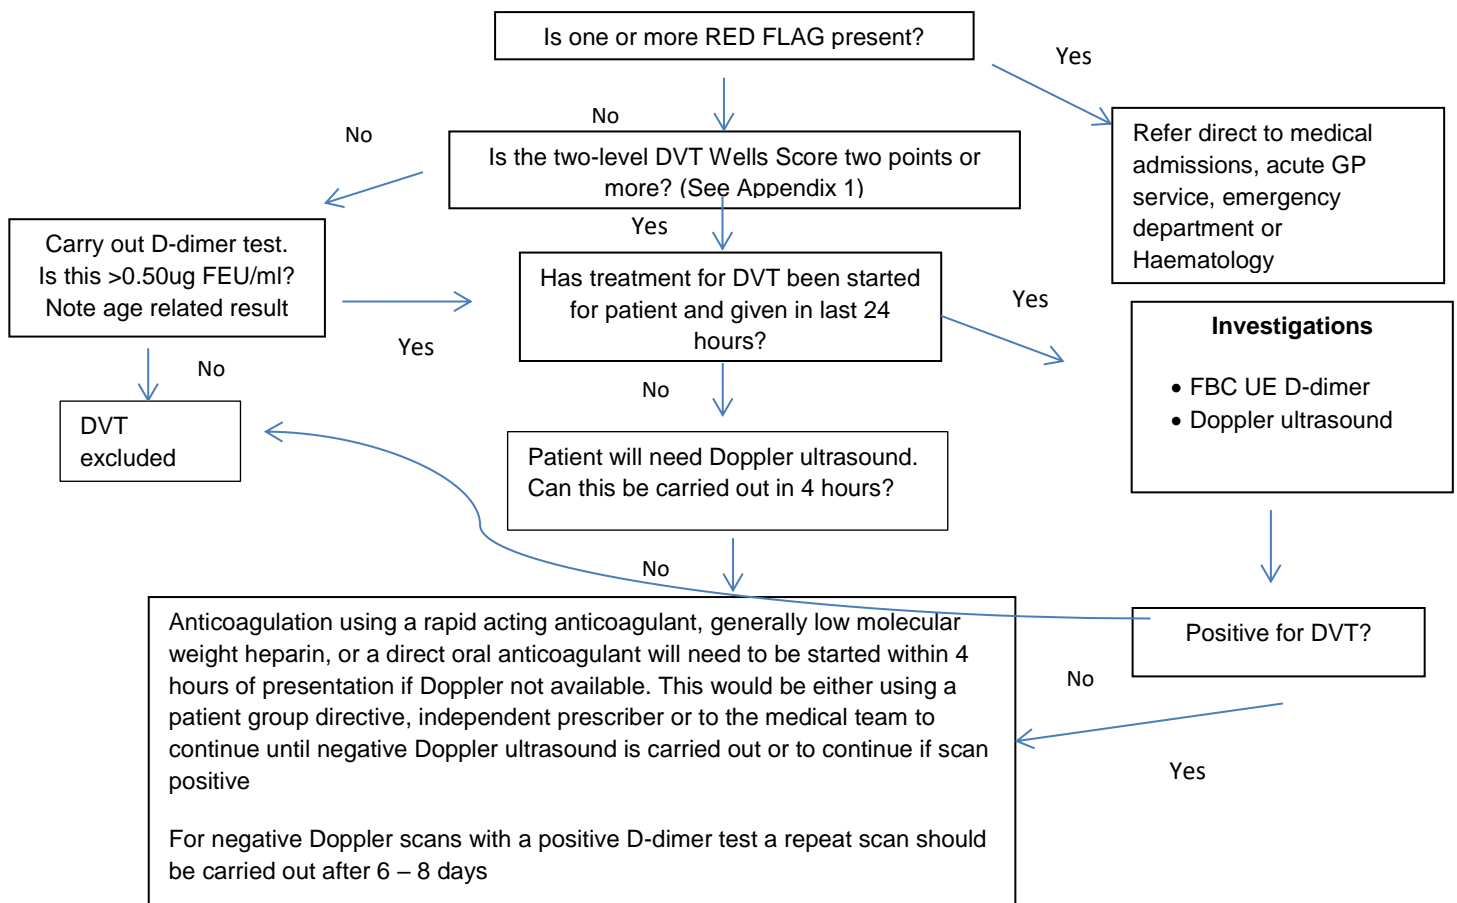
Is one or more RED FLAG present?

Yes

Refer direct to medical admissions, acute GP service, emergency department or Haematology

No

No

Is the two-level DVT Wells Score two points or more? (See Appendix 1)

Yes

Carry out D-dimer test. Is this >0.50ug FEU/ml? Note age related result

Has treatment for DVT been started for patient and given in last 24 hours?

Yes

Yes

Investigations

• FBC UE D-dimer
• Doppler ultrasound

No

No

DVT excluded

Patient will need Doppler ultrasound. Can this be carried out in 4 hours?

No

Anticoagulation using a rapid acting anticoagulant, generally low molecular weight heparin, or a direct oral anticoagulant will need to be started within 4 hours of presentation if Doppler not available. This would be either using a patient group directive, independent prescriber or to the medical team to continue until negative Doppler ultrasound is carried out or to continue if scan positive

For negative Doppler scans with a positive D-dimer test a repeat scan should be carried out after 6 – 8 days

Positive for DVT?

No

Yes